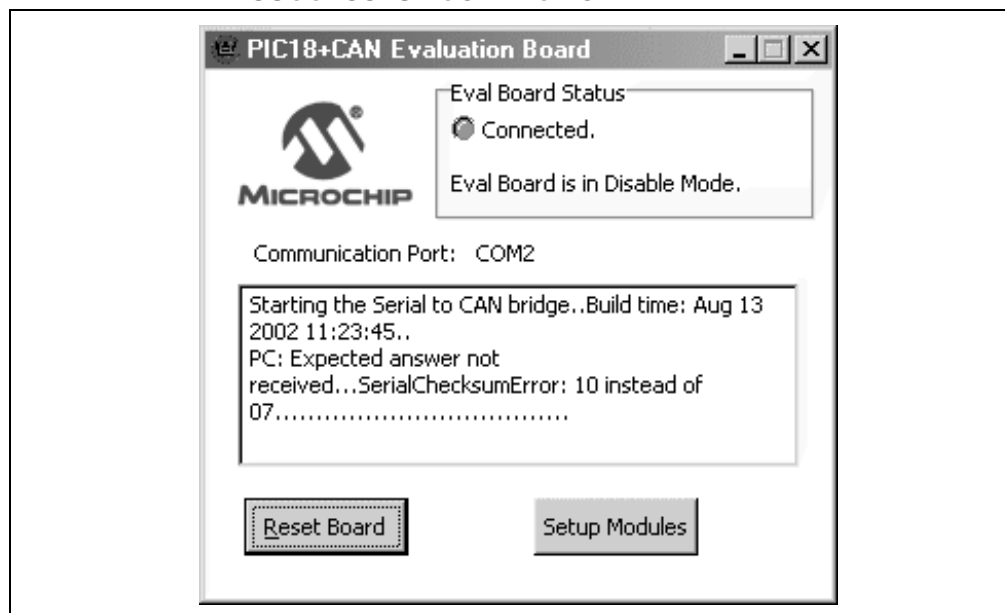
PIC18+CAN Evaluation Board

Eval Board Status

Connected.

Eval Board is in Disable Mode.

MICROCHIP

Communication Port: COM2

Starting the Serial to CAN bridge..Build time: Aug 13 2002 11:23:45..
PC: Expected answer not received...SerialChecksumError: 10 instead of 07....................................

Reset Board

Setup Modules